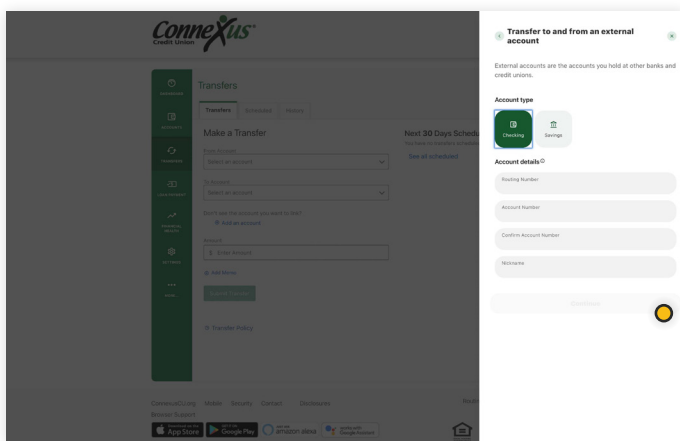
Connexus Credit Union

Transfers

Transfers Scheduled History

Make a Transfer

From Account
Select an account

To Account
Select an account

Don't see the account you want to link?
Add an account

Amount
$ Enter Amount

Add Memo

Submit Transfer

Transfer Policy

Next 30 Days Schedu
You have no transfers scheduled
See all scheduled

ConnexusCU.org Mobile Security Contact Disclosures
Browser Support

App Store Google Play amazon alexa Google Assistant

Transfer to and from an external account

External accounts are the accounts you hold at other banks and credit unions.

Account type

Checking
Savings

Account details

Routing Number

Account Number

Confirm Account Number

Nickname

Continue